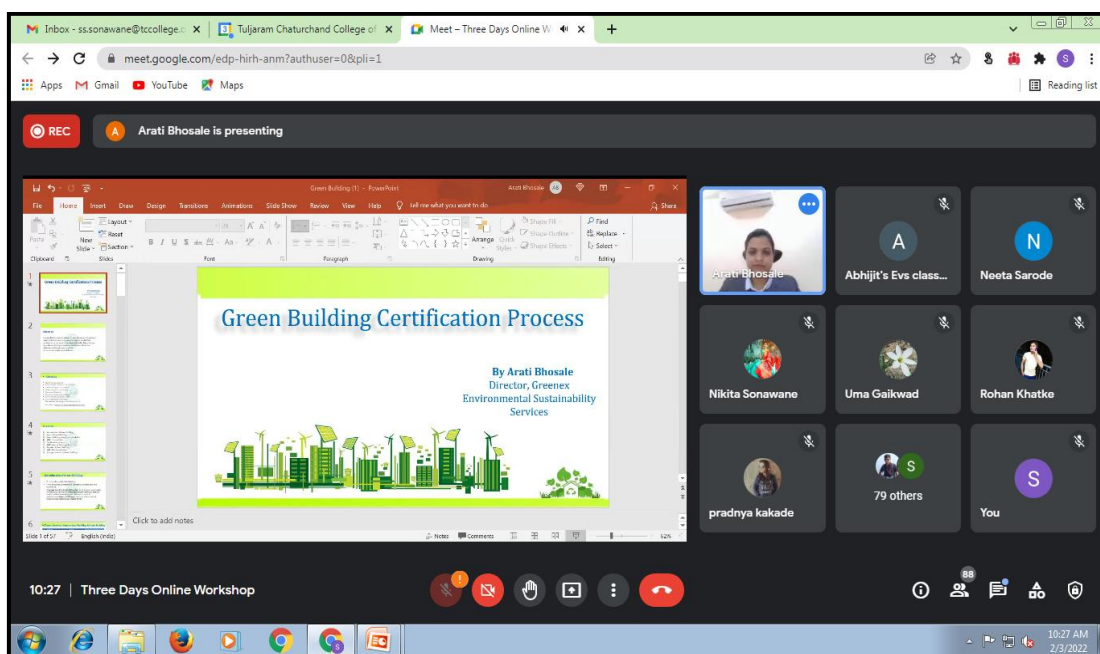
Inbox - ss.sonawane@tccollege. ×
Tuljaram Chaturchand College of ×
Meet – Three Days Online W ×
+

meet.google.com/edp-hirh-anm?authuser=0&pli=1

Apps Gmail YouTube Maps
Reading list

REC
A Arati Bhosale is presenting

Green Building (1) - PowerPoint
Arati Bhosale
File Home Insert Draw Design Transitions Animations Slide Show Review View Help Tell me what you want to do
Share
Layout Reset Section
New Slide
Paste
Clipboard Slides Font Paragraph Drawing Editing
Arrange Quick Styles
Shape Fill Shape Outline Shape Effects
Find Replace Select

Green Building Certification Process

By Arati Bhosale
Director, Greenex
Environmental Sustainability
Services

Click to add notes
Slide 1 of 57 English (India)
Notes Comments
62%

Arati Bhosale
A
Abhijit's Evs class...
N
Neeta Sarode
Nikita Sonawane
Uma Gaikwad
Rohan Khatke
pradnya kakade
S
79 others
S
You

10:27 | Three Days Online Workshop

88

10:27 AM
2/3/2022